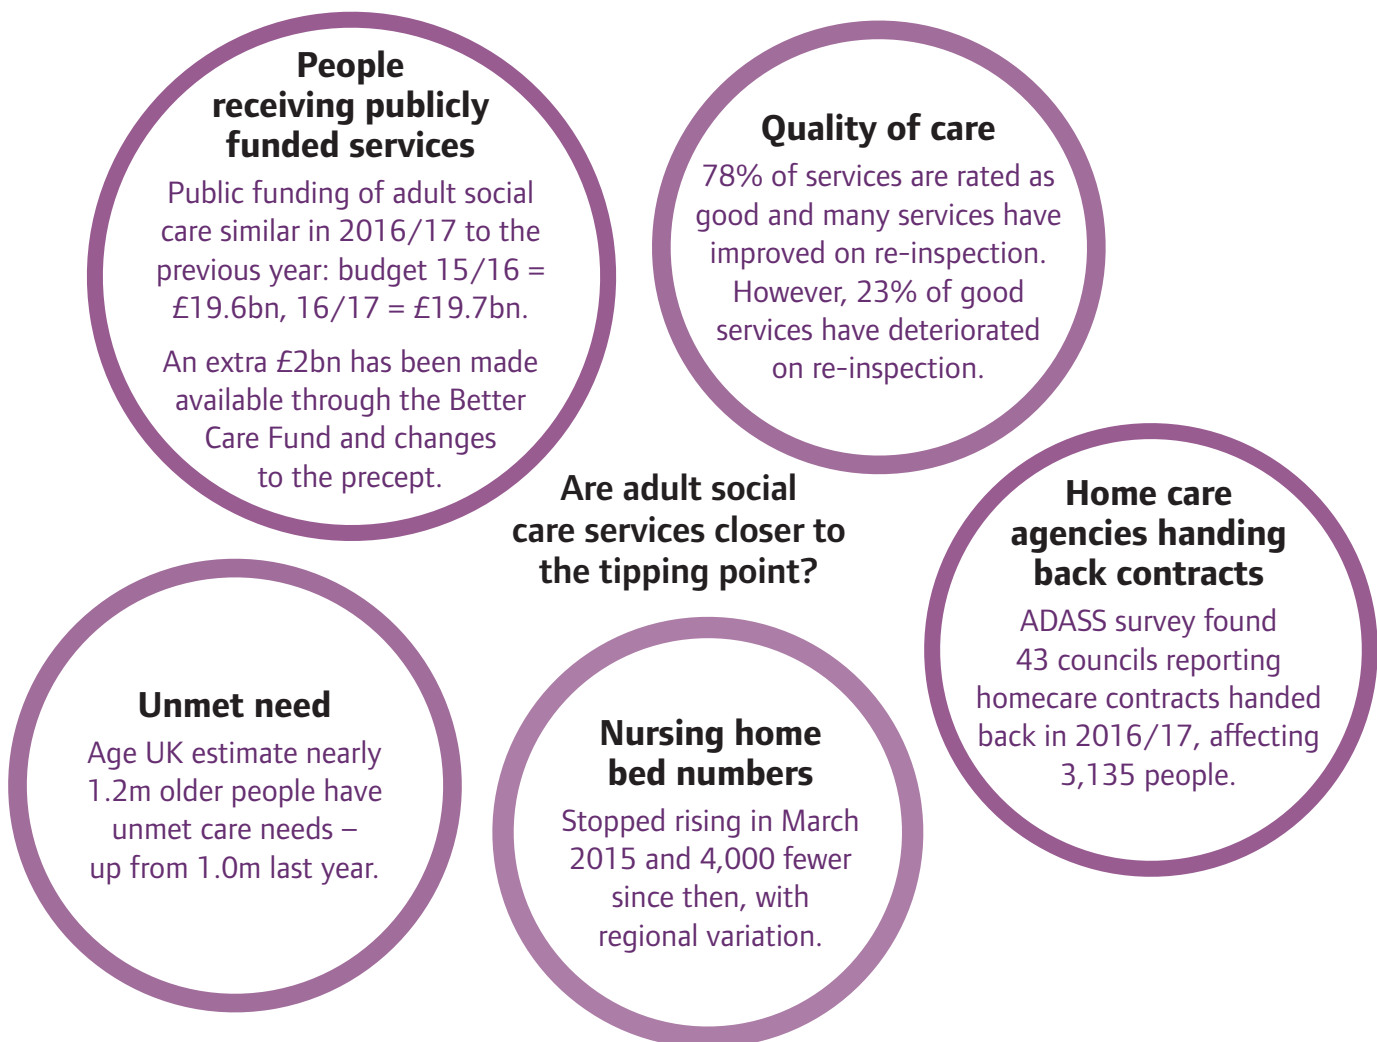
People receiving publicly funded services

Public funding of adult social care similar in 2016/17 to the previous year: budget 15/16 = £19.6bn, 16/17 = £19.7bn.

An extra £2bn has been made available through the Better Care Fund and changes to the precept.

Quality of care

78% of services are rated as good and many services have improved on re-inspection. However, 23% of good services have deteriorated on re-inspection.

Are adult social care services closer to the tipping point?

Home care agencies handing back contracts

ADASS survey found 43 councils reporting homecare contracts handed back in 2016/17, affecting 3,135 people.

Unmet need

Age UK estimate nearly 1.2m older people have unmet care needs – up from 1.0m last year.

Nursing home bed numbers

Stopped rising in March 2015 and 4,000 fewer since then, with regional variation.